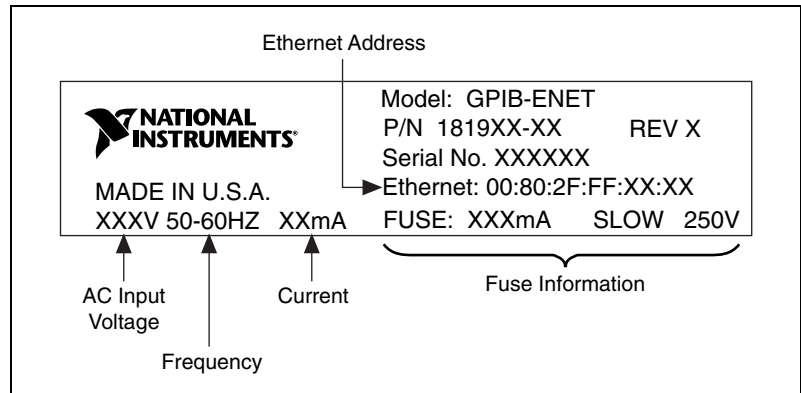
Ethernet Address

NATIONAL INSTRUMENTS

MADE IN U.S.A.
XXXV 50-60HZ XXmA

Model: GPIB-ENET
P/N 1819XX-XX REV X
Serial No. XXXXXX
Ethernet: 00:80:2F:FF:XX:XX
FUSE: XXXmA SLOW 250V

AC Input Voltage

Current

Fuse Information

Frequency